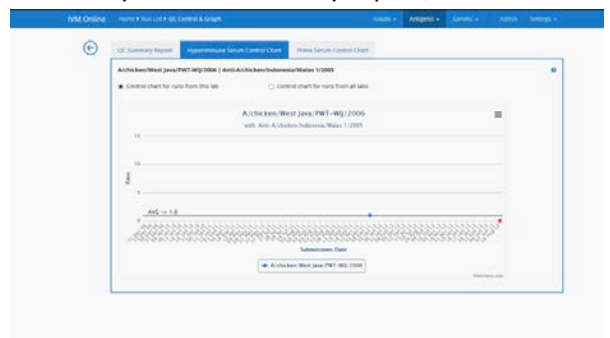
IVM Online Home ▸ Run List ▸ QC Control & Graph

Isolate ▾ Antigenic ▾ Genetic ▾ Admin Settings ▾

QC Summary Report Hyperimmune Serum Control Chart Prime Serum Control Chart

A/chicken/West Java/PWT-WIJ/2006 | Anti-A/chicken/Indonesia/Wates 1/2005

Control chart for runs from this lab

Control chart for runs from all labs

A/chicken/West Java/PWT-WIJ/2006

with Anti-A/chicken/Indonesia/Wates 1/2005

15

10

5

0

Bias

AVG -> 1.0

Submission Date

A/chicken/West Java/PWT-WIJ/2006

Highcharts.com